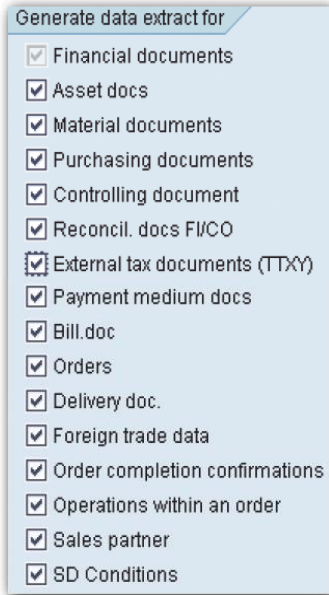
Generate data extract for

Financial documents
Asset docs
Material documents
Purchasing documents
Controlling document
Reconcil. docs FI/CO
External tax documents (TTXY)
Payment medium docs
Bill.doc
Orders
Delivery doc.
Foreign trade data
Order completion confirmations
Operations within an order
Sales partner
SD Conditions